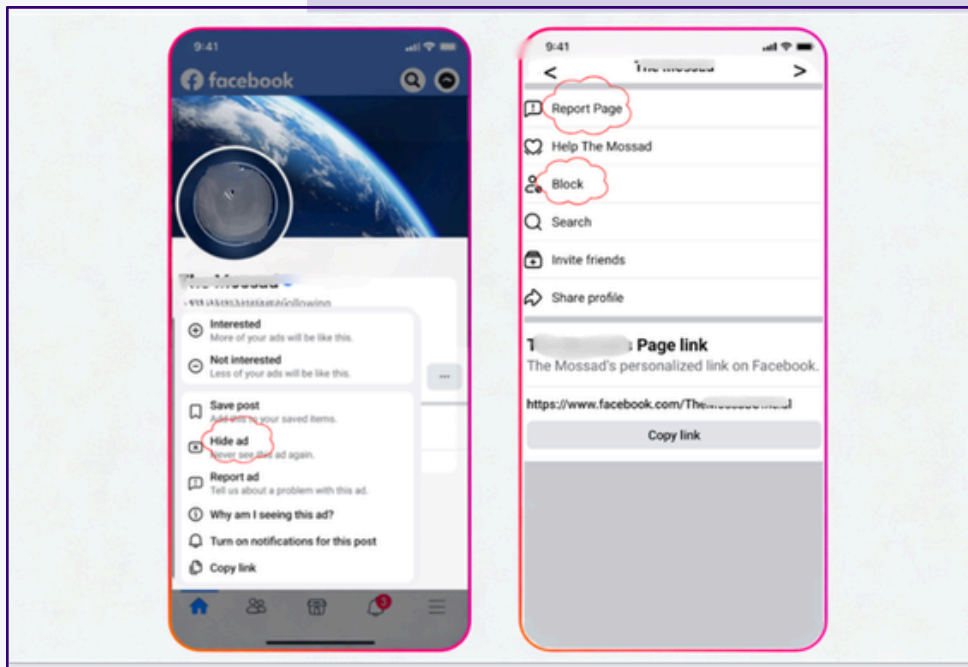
9:41

facebook

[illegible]

Interested
More of your ads will be like this.

Not interested
Less of your ads will be like this.

Save post
Add this to your saved items.

Hide ad
Never see this ad again.

Report ad
Tell us about a problem with this ad.

Why am I seeing this ad?

Turn on notifications for this post

Copy link

3

9:41

< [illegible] >

Report Page

Help The Mossad

Block

Search

Invite friends

Share profile

T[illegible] Page link

The Mossad's personalized link on Facebook.

https://www.facebook.com/The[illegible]

Copy link